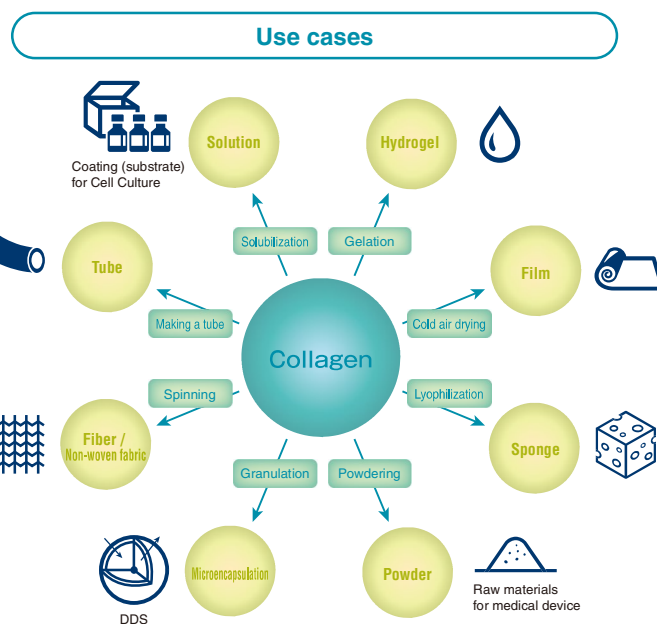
Use cases

Solution

Coating (substrate) for Cell Culture

Hydrogel

Solubilization

Gelation

Tube

Film

Making a tube

Collagen

Cold air drying

Spinning

Lyophilization

Fiber / Non-woven fabric

Sponge

Granulation

Powdering

Microencapsulation

Powder

DDS

Raw materials for medical device